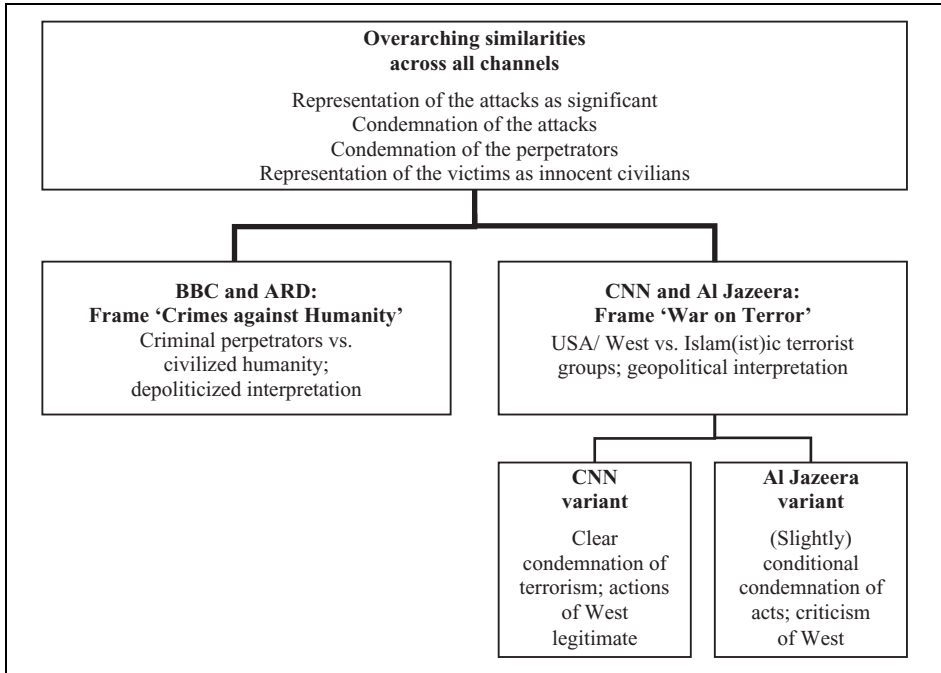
**Overarching similarities across all channels**

Representation of the attacks as significant
Condemnation of the attacks
Condemnation of the perpetrators
Representation of the victims as innocent civilians

**BBC and ARD: Frame 'Crimes against Humanity'**

Criminal perpetrators vs. civilized humanity; depoliticized interpretation

**CNN and Al Jazeera: Frame 'War on Terror'**

USA/ West vs. Islam(ist)ic terrorist groups; geopolitical interpretation

**CNN variant**

Clear condemnation of terrorism; actions of West legitimate

**Al Jazeera variant**

(Slightly) conditional condemnation of acts; criticism of West